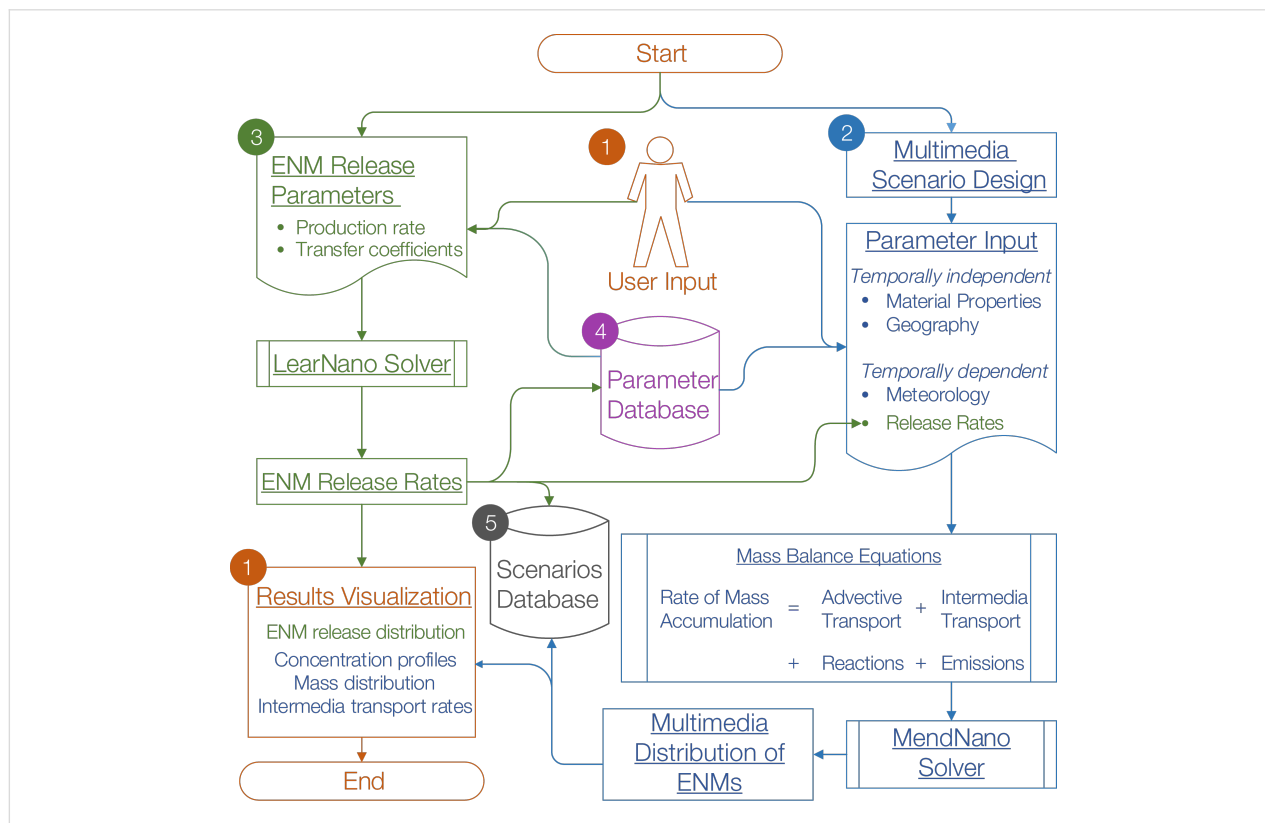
Start

3
ENM Release Parameters
• Production rate
• Transfer coefficients

1
User Input

2
Multimedia Scenario Design

Parameter Input
Temporally independent
• Material Properties
• Geography
Temporally dependent
• Meteorology
• Release Rates

4
Parameter Database

LearNano Solver

ENM Release Rates

5
Scenarios Database

1
Results Visualization
ENM release distribution
Concentration profiles
Mass distribution
Intermedia transport rates

End

Mass Balance Equations
Rate of Mass Accumulation = Advective Transport + Intermedia Transport + Reactions + Emissions

MendNano Solver

Multimedia Distribution of ENMs